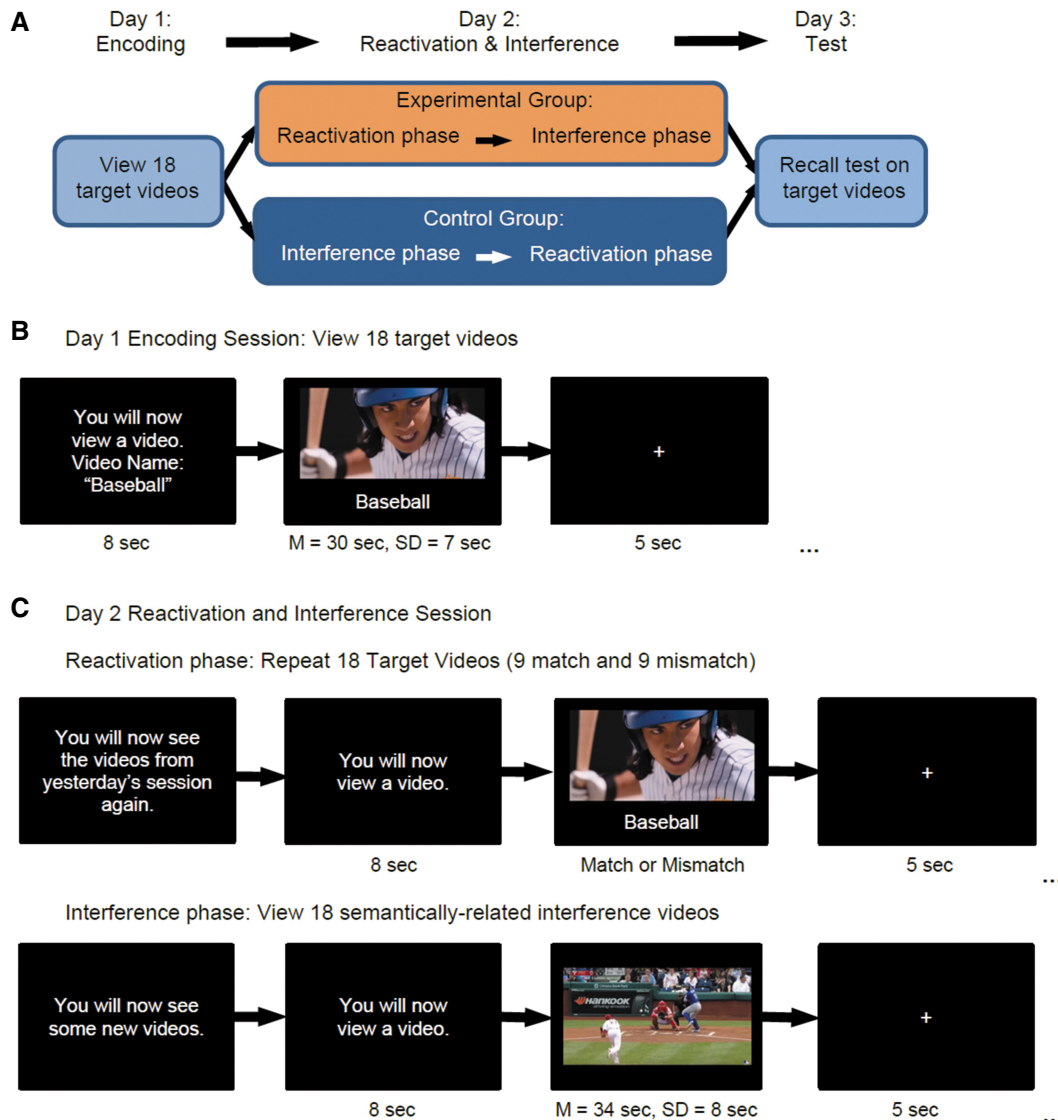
A

Day 1: Encoding

Day 2: Reactivation & Interference

Day 3: Test

View 18 target videos

Experimental Group:
Reactivation phase Interference phase

Control Group:
Interference phase Reactivation phase

Recall test on target videos

B

Day 1 Encoding Session: View 18 target videos

You will now view a video. Video Name: "Baseball"

8 sec

Baseball

M = 30 sec, SD = 7 sec

+

5 sec

...

C

Day 2 Reactivation and Interference Session

Reactivation phase: Repeat 18 Target Videos (9 match and 9 mismatch)

You will now see the videos from yesterday's session again.

You will now view a video.

8 sec

Baseball

Match or Mismatch

+

5 sec

...

Interference phase: View 18 semantically-related interference videos

You will now see some new videos.

You will now view a video.

8 sec

HANKOOK

M = 34 sec, SD = 8 sec

+

5 sec

...